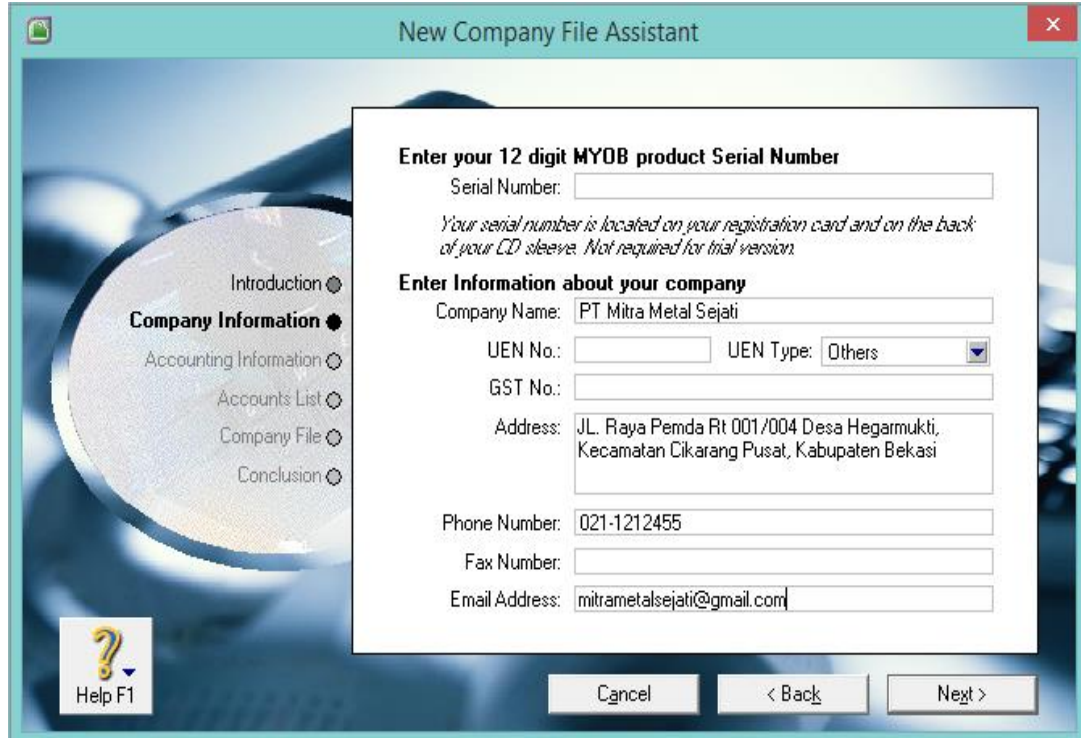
New Company File Assistant

Introduction
Company Information
Accounting Information
Accounts List
Company File
Conclusion

Enter your 12 digit MYOB product Serial Number
Serial Number:

Your serial number is located on your registration card and on the back of your CD sleeve. Not required for trial version.

Enter Information about your company
Company Name: PT Mitra Metal Sejati
UEN No.:
UEN Type: Others
GST No.:
Address: JL. Raya Pemda Rt 001/004 Desa Hegarmukti, Kecamatan Cikarang Pusat, Kabupaten Bekasi
Phone Number: 021-1212455
Fax Number:
Email Address: mitrametalsejati@gmail.com

Help F1
Cancel
< Back
Next >